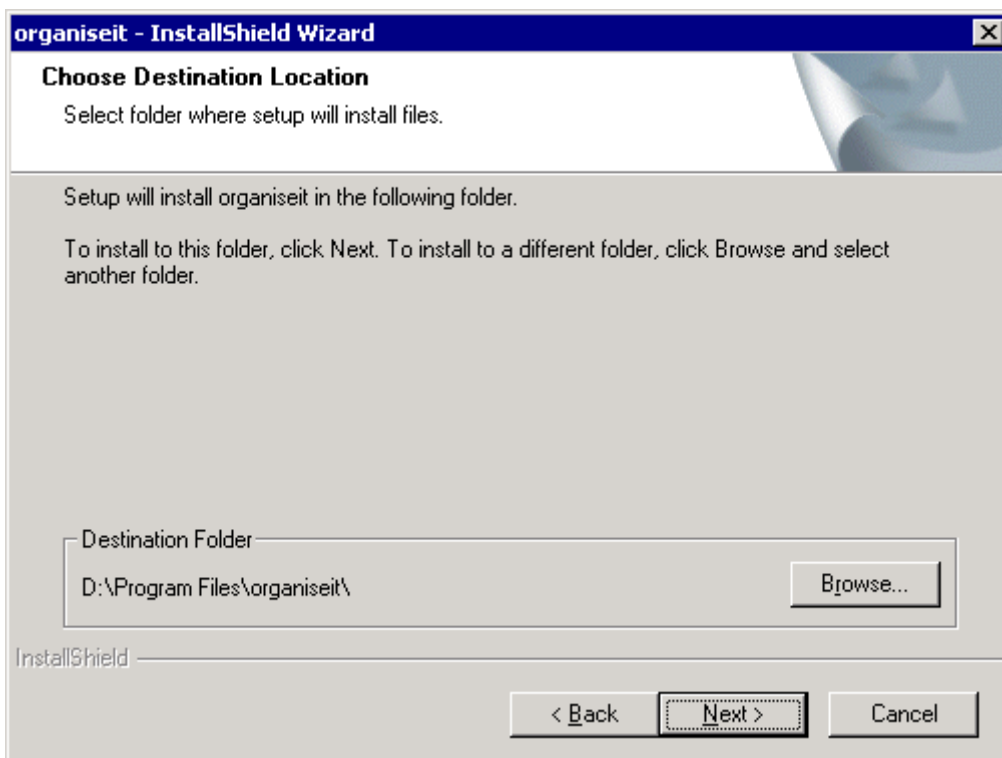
organiseit - InstallShield Wizard

Choose Destination Location

Select folder where setup will install files.

Setup will install organiseit in the following folder.

To install to this folder, click Next. To install to a different folder, click Browse and select another folder.

Destination Folder

D:\Program Files\organiseit\

Browse...

InstallShield

< Back

Next >

Cancel